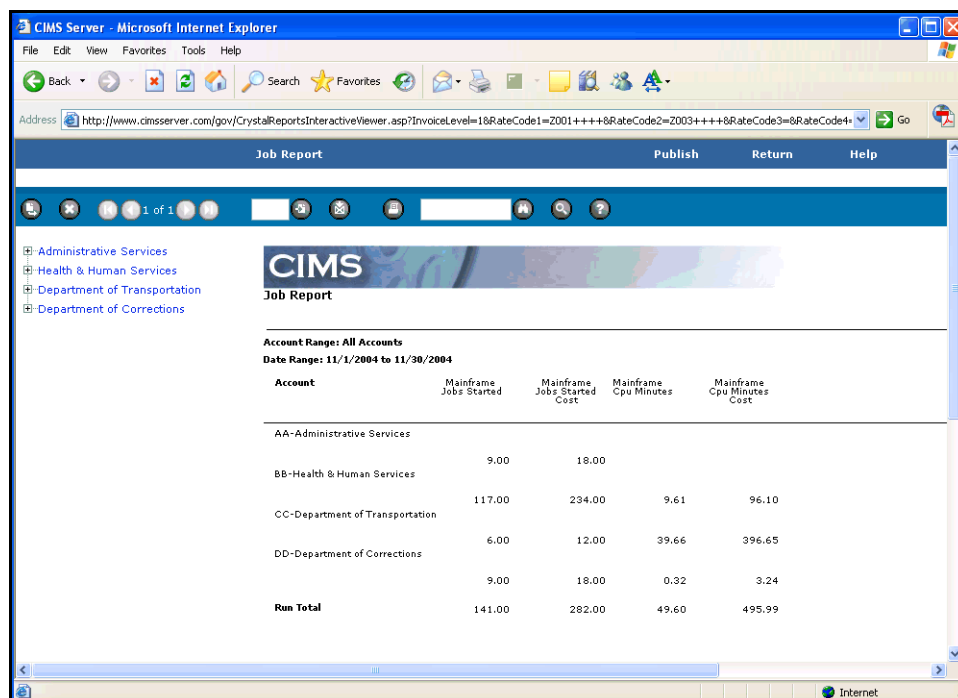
CIMS Server - Microsoft Internet Explorer

File Edit View Favorites Tools Help

Back Search Favorites

Address http://www.cimsserver.com/gov/CrystalReportsInteractiveViewer.asp?InvoiceLevel=1&RateCode1=Z001++++&RateCode2=Z003++++&RateCode3=&RateCode4= Go

Job Report Publish Return Help

1 of 1

Administrative Services
Health & Human Services
Department of Transportation
Department of Corrections

CIMS
Job Report

Account Range: All Accounts
Date Range: 11/1/2004 to 11/30/2004

| Account | Mainframe Jobs Started | Mainframe Jobs Started Cost | Mainframe Cpu Minutes | Mainframe Cpu Minutes Cost |
|---|---|---|---|---|
| AA-Administrative Services | | | | |
| | 9.00 | 18.00 | | |
| BB-Health & Human Services | | | | |
| | 117.00 | 234.00 | 9.61 | 96.10 |
| CC-Department of Transportation | | | | |
| | 6.00 | 12.00 | 39.66 | 396.65 |
| DD-Department of Corrections | | | | |
| | 9.00 | 18.00 | 0.32 | 3.24 |
| Run Total | 141.00 | 282.00 | 49.60 | 495.99 |

Internet